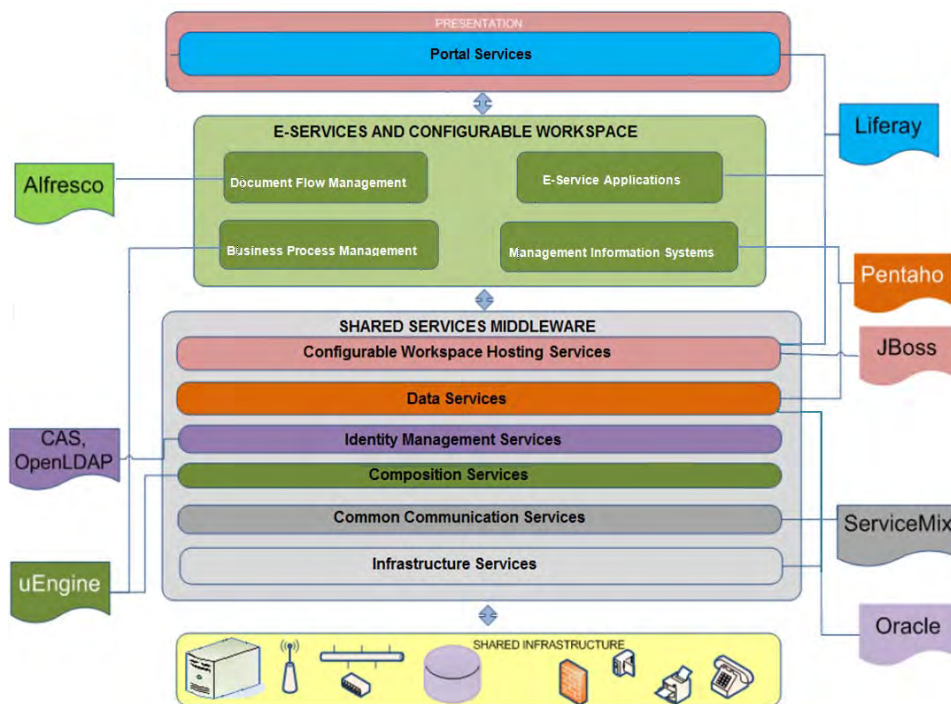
PRESENTATION

Portal Services

Liferay

E-SERVICES AND CONFIGURABLE WORKSPACE

Alfresco

Document Flow Management

E-Service Applications

Business Process Management

Management Information Systems

Pentaho

SHARED SERVICES MIDDLEWARE

Configurable Workspace Hosting Services

JBoss

Data Services

CAS, OpenLDAP

Identity Management Services

Composition Services

Common Communication Services

ServiceMix

uEngine

Infrastructure Services

Oracle

SHARED INFRASTRUCTURE